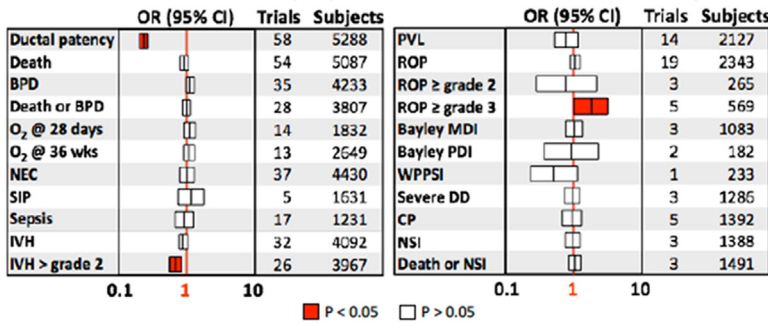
| | OR (95% CI) | Trials | Subjects |
|---|---|---|---|
| Ductal patency | | 58 | 5288 |
| Death | | 54 | 5087 |
| BPD | | 35 | 4233 |
| Death or BPD | | 28 | 3807 |
| $O_2$ @ 28 days | | 14 | 1832 |
| $O_2$ @ 36 wks | | 13 | 2649 |
| NEC | | 37 | 4430 |
| SIP | | 5 | 1631 |
| Sepsis | | 17 | 1231 |
| IVH | | 32 | 4092 |
| IVH > grade 2 | | 26 | 3967 |

0.1 1 10

| | OR (95% CI) | Trials | Subjects |
|---|---|---|---|
| PVL | | 14 | 2127 |
| ROP | | 19 | 2343 |
| ROP ≥ grade 2 | | 3 | 265 |
| ROP ≥ grade 3 | | 5 | 569 |
| Bayley MDI | | 3 | 1083 |
| Bayley PDI | | 2 | 182 |
| WPPSI | | 1 | 233 |
| Severe DD | | 3 | 1286 |
| CP | | 5 | 1392 |
| NSI | | 3 | 1388 |
| Death or NSI | | 3 | 1491 |

0.1 1 10

P < 0.05 P > 0.05